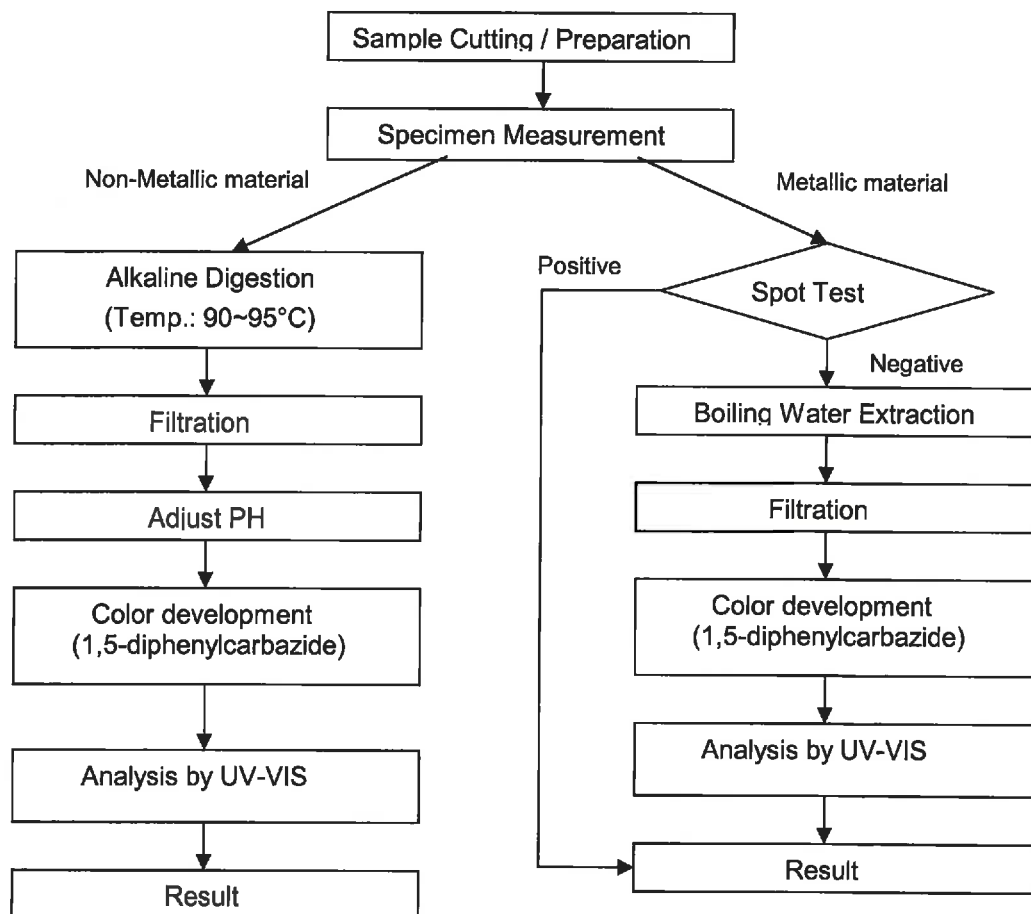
Sample Cutting / Preparation

Specimen Measurement

Non-Metallic material

Metallic material

Alkaline Digestion
(Temp.: 90~95°C)

Filtration

Adjust PH

Color development
(1,5-diphenylcarbazide)

Analysis by UV-VIS

Result

Positive

Spot Test

Negative

Boiling Water Extraction

Filtration

Color development
(1,5-diphenylcarbazide)

Analysis by UV-VIS

Result